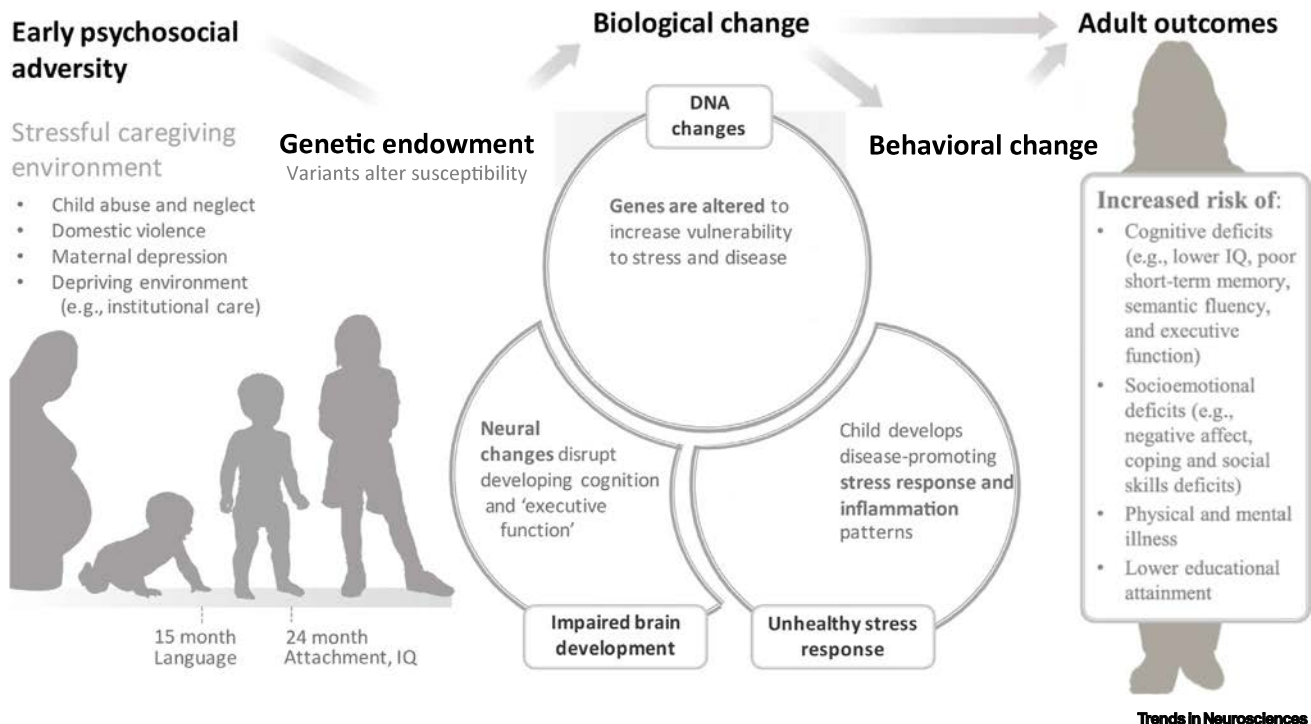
Early psychosocial adversity

Biological change

Adult outcomes

Stressful caregiving environment

- Child abuse and neglect
- Domestic violence
- Maternal depression
- Depriving environment (e.g., institutional care)

Genetic endowment
Variants alter susceptibility

DNA changes

Genes are altered to increase vulnerability to stress and disease

Behavioral change

Increased risk of:

- Cognitive deficits (e.g., lower IQ, poor short-term memory, semantic fluency, and executive function)
- Socioemotional deficits (e.g., negative affect, coping and social skills deficits)
- Physical and mental illness
- Lower educational attainment

Neural changes disrupt developing cognition and 'executive function'

Child develops disease-promoting stress response and inflammation patterns

Impaired brain development

Unhealthy stress response

15 month
Language

24 month
Attachment, IQ

Trends in Neurosciences